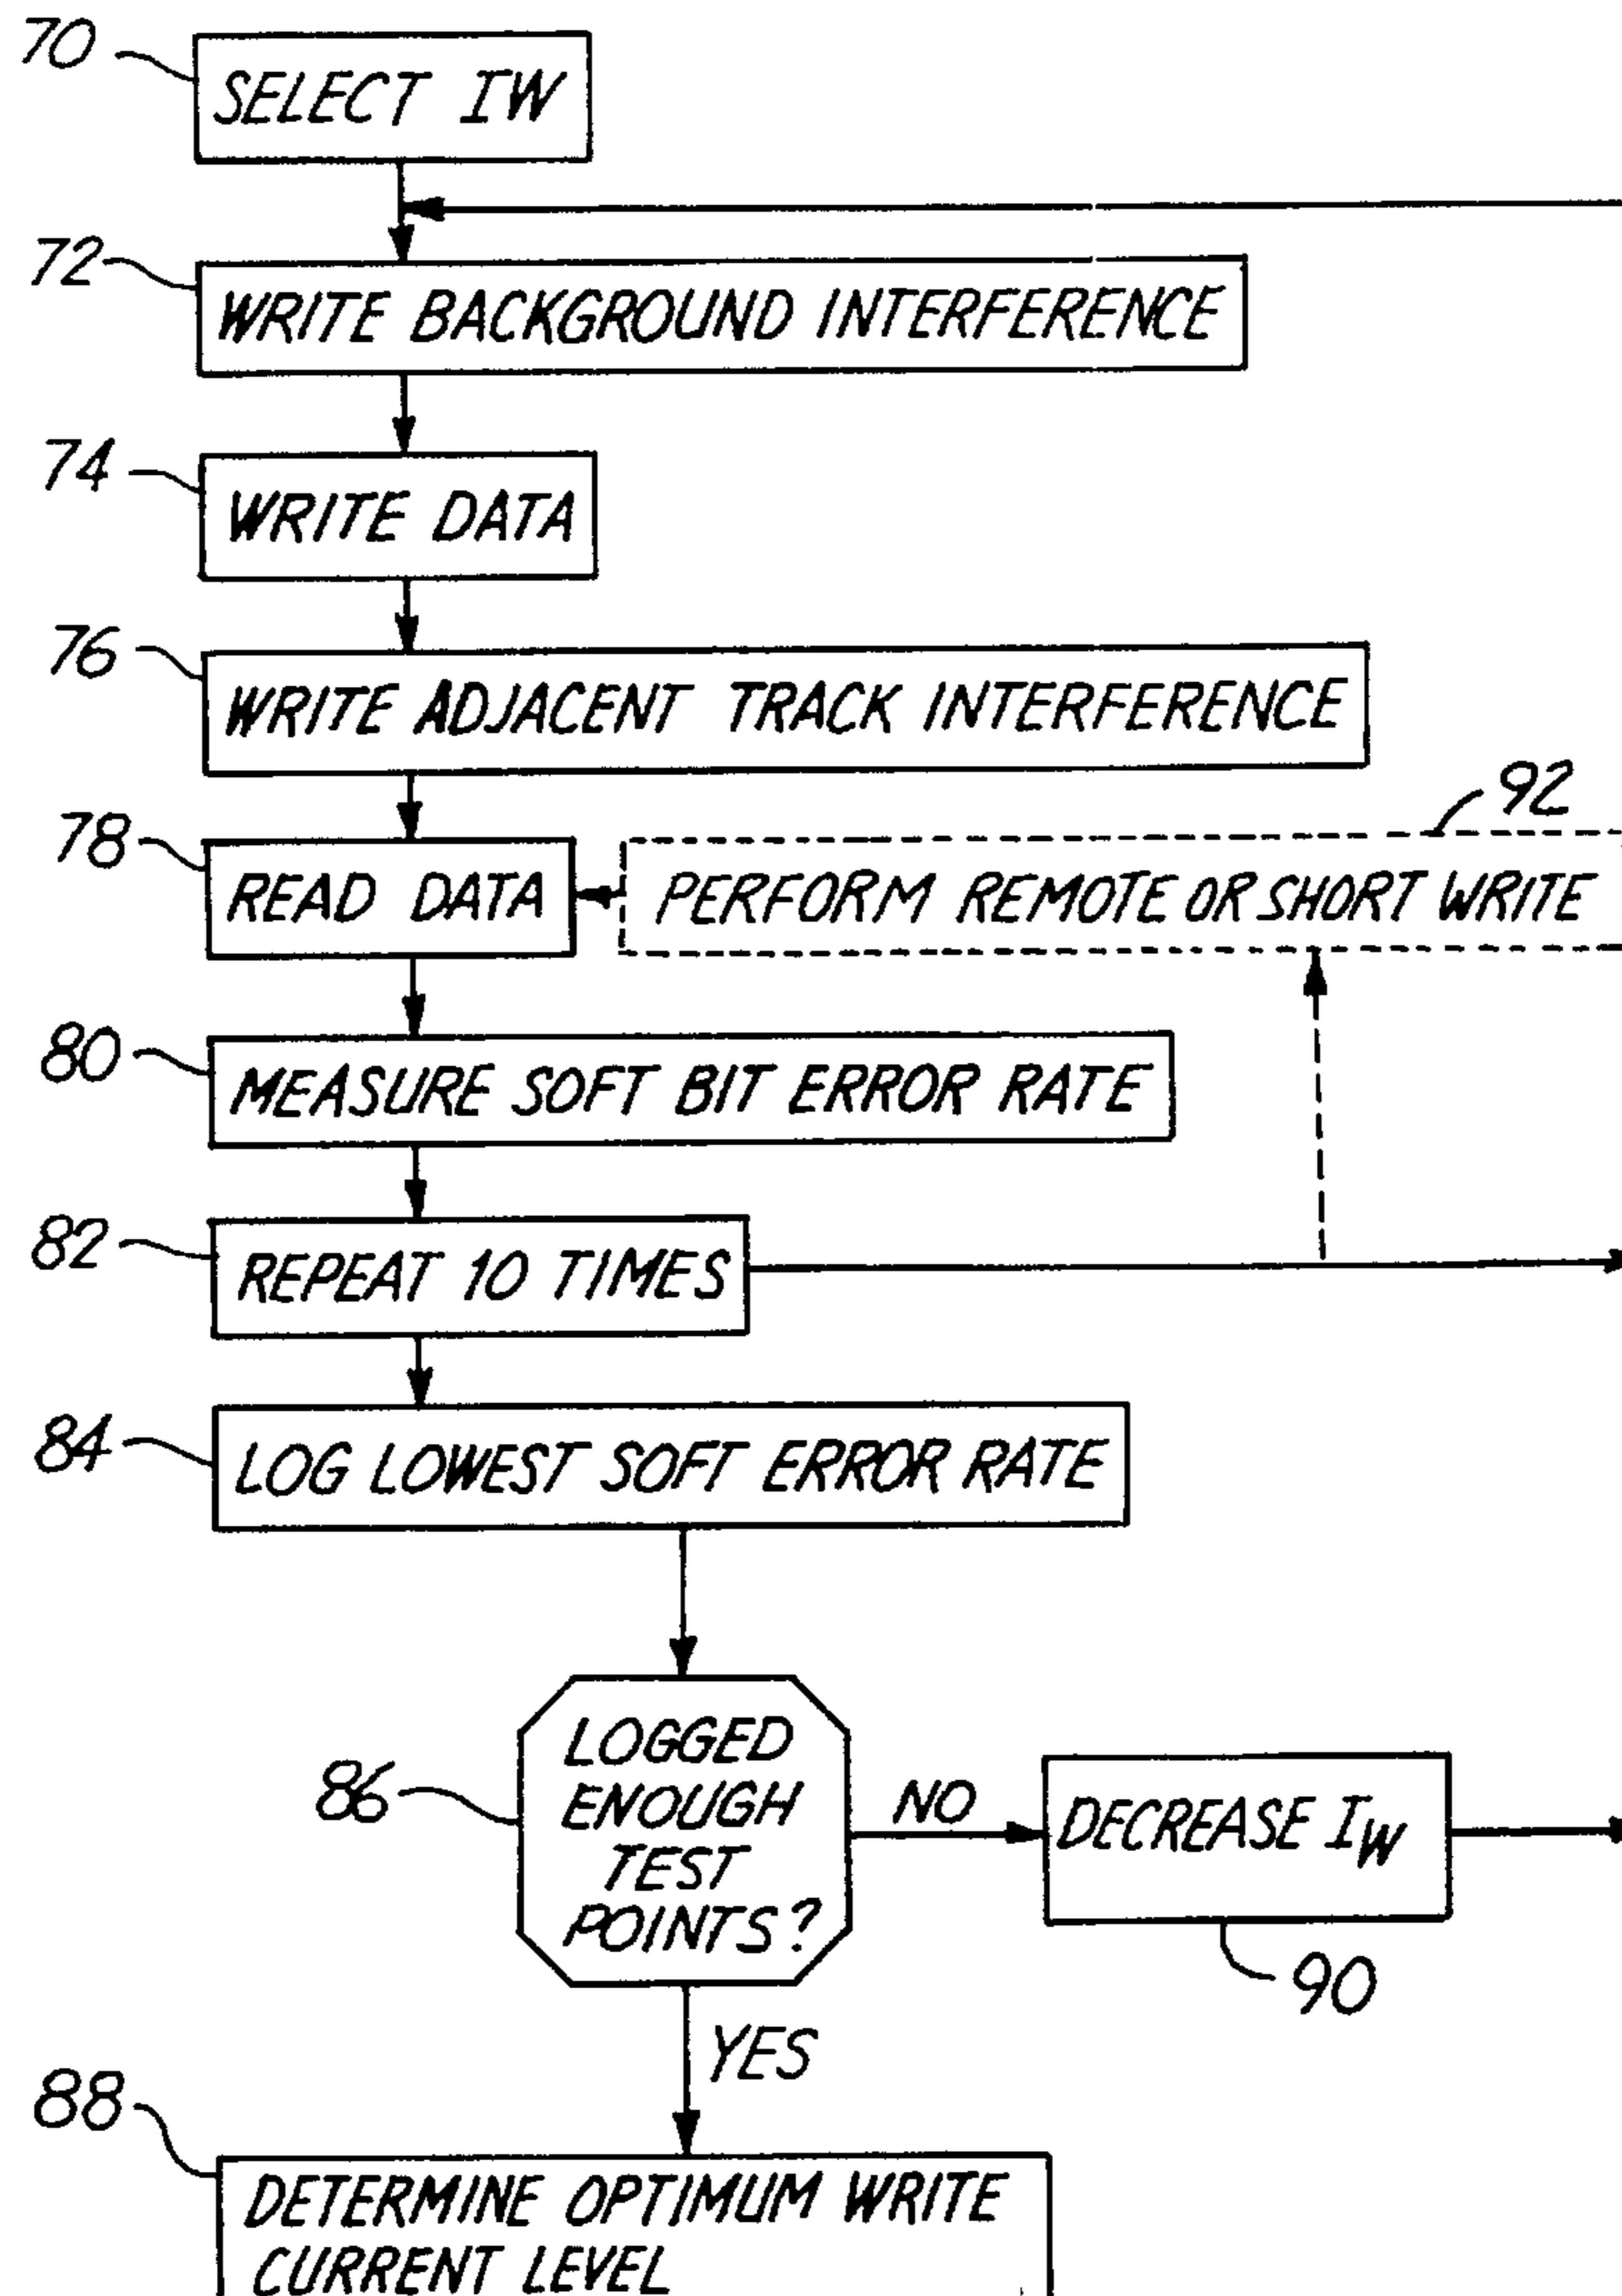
70
SELECT IW

72
WRITE BACKGROUND INTERFERENCE

74
WRITE DATA

76
WRITE ADJACENT TRACK INTERFERENCE

78
READ DATA

92
PERFORM REMOTE OR SHORT WRITE

80
MEASURE SOFT BIT ERROR RATE

82
REPEAT 10 TIMES

84
LOG LOWEST SOFT ERROR RATE

86
LOGGED ENOUGH TEST POINTS?

NO

DECREASE $I_W$

90

YES

88
DETERMINE OPTIMUM WRITE CURRENT LEVEL